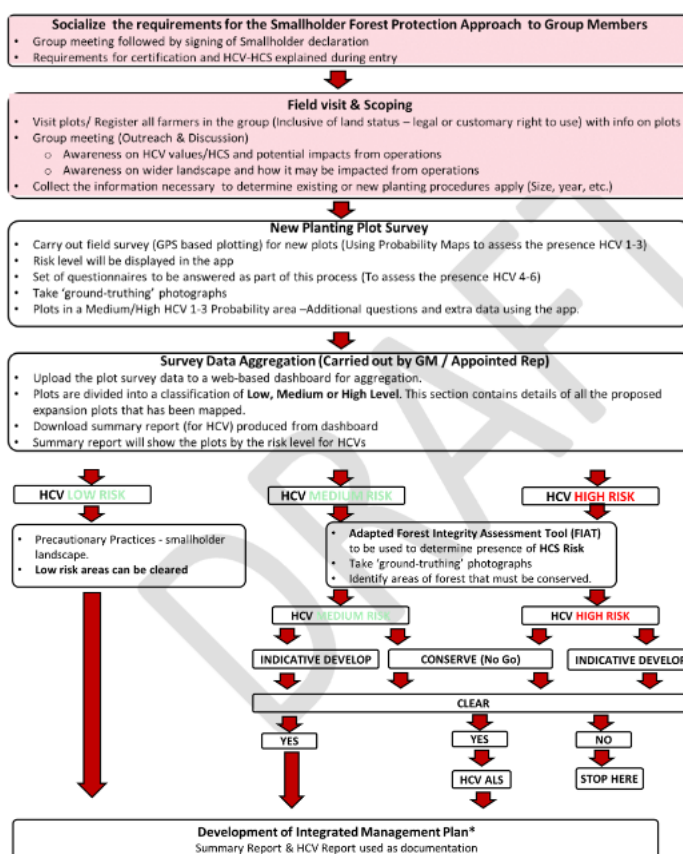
**Socialize the requirements for the Smallholder Forest Protection Approach to Group Members**

- Group meeting followed by signing of Smallholder declaration
- Requirements for certification and HCV-HCS explained during entry

**Field visit & Scoping**

- Visit plots/ Register all farmers in the group (Inclusive of land status – legal or customary right to use) with info on plots
- Group meeting (Outreach & Discussion)
  - o Awareness on HCV values/HCS and potential impacts from operations
  - o Awareness on wider landscape and how it may be impacted from operations
- Collect the information necessary to determine existing or new planting procedures apply (Size, year, etc.)

**New Planting Plot Survey**

- Carry out field survey (GPS based plotting) for new plots (Using Probability Maps to assess the presence HCV 1-3)
- Risk level will be displayed in the app
- Set of questionnaires to be answered as part of this process (To assess the presence HCV 4-6)
- Take 'ground-truthing' photographs
- Plots in a Medium/High HCV 1-3 Probability area –Additional questions and extra data using the app.

**Survey Data Aggregation (Carried out by GM / Appointed Rep)**

- Upload the plot survey data to a web-based dashboard for aggregation.
- Plots are divided into a classification of **Low, Medium or High Level.** This section contains details of all the proposed expansion plots that has been mapped.
- Download summary report (for HCV) produced from dashboard
- Summary report will show the plots by the risk level for HCVs

**HCV LOW RISK**

**HCV MEDIUM RISK**

**HCV HIGH RISK**

- Precautionary Practices - smallholder landscape.
- **Low risk areas can be cleared**

- **Adapted Forest Integrity Assessment Tool (FIAT)** to be used to determine presence of **HCS Risk**
- Take 'ground-truthing' photographs
- Identify areas of forest that must be conserved.

**HCV MEDIUM RISK**

**HCV HIGH RISK**

**INDICATIVE DEVELOP**

**CONSERVE (No Go)**

**INDICATIVE DEVELOP**

**CLEAR**

**YES**

**YES**

**NO**

**HCV ALS**

**STOP HERE**

**Development of Integrated Management Plan***
Summary Report & HCV Report used as documentation

DRAFT